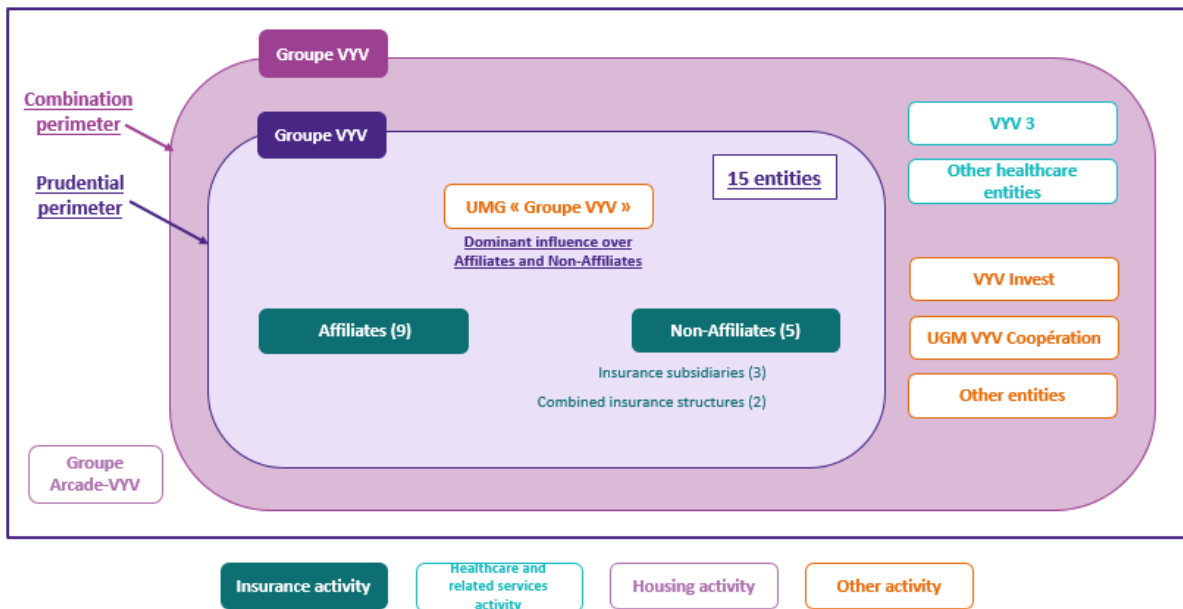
Groupe VYV

Combination perimeter

Groupe VYV

Prudential perimeter

15 entities

UMG « Groupe VYV »

Dominant influence over Affiliates and Non-Affiliates

VYV 3

Other healthcare entities

VYV Invest

UGM VYV Coopération

Other entities

Affiliates (9)

Non-Affiliates (5)

Insurance subsidiaries (3)

Combined insurance structures (2)

Groupe Arcade-VYV

Insurance activity

Healthcare and related services activity

Housing activity

Other activity